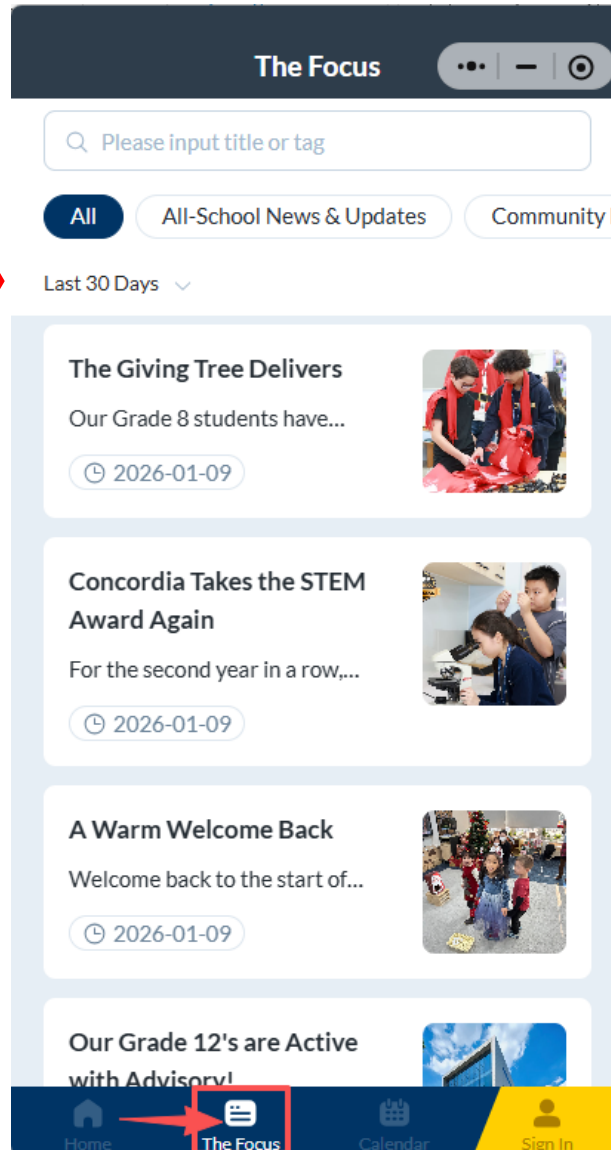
The Focus

Please input title or tag

All

All-School News & Updates

Community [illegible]

Last 30 Days

The Giving Tree Delivers

Our Grade 8 students have...

2026-01-09

Concordia Takes the STEM Award Again

For the second year in a row,...

2026-01-09

A Warm Welcome Back

Welcome back to the start of...

2026-01-09

Our Grade 12's are Active with Advisory!

Home

The Focus

Calendar

Sign In